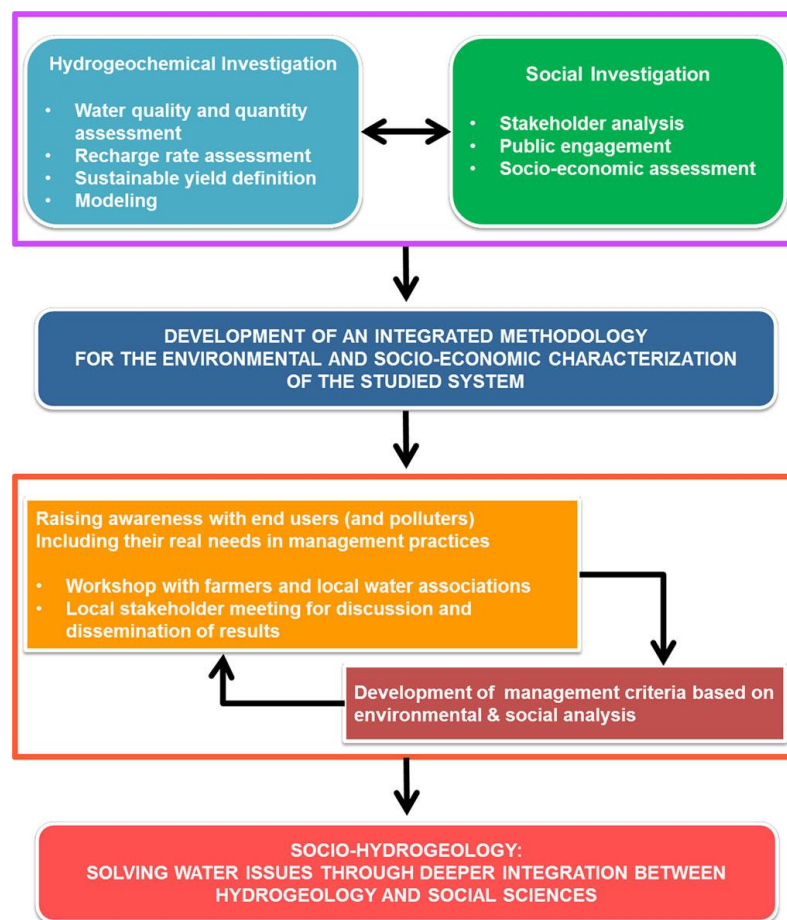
Hydrogeochemical Investigation

- Water quality and quantity assessment
- Recharge rate assessment
- Sustainable yield definition
- Modeling

Social Investigation

- Stakeholder analysis
- Public engagement
- Socio-economic assessment

DEVELOPMENT OF AN INTEGRATED METHODOLOGY FOR THE ENVIRONMENTAL AND SOCIO-ECONOMIC CHARACTERIZATION OF THE STUDIED SYSTEM

Raising awareness with end users (and polluters) Including their real needs in management practices

- Workshop with farmers and local water associations
- Local stakeholder meeting for discussion and dissemination of results

Development of management criteria based on environmental & social analysis

SOCIO-HYDROGEOLOGY:
SOLVING WATER ISSUES THROUGH DEEPER INTEGRATION BETWEEN HYDROGEOLOGY AND SOCIAL SCIENCES